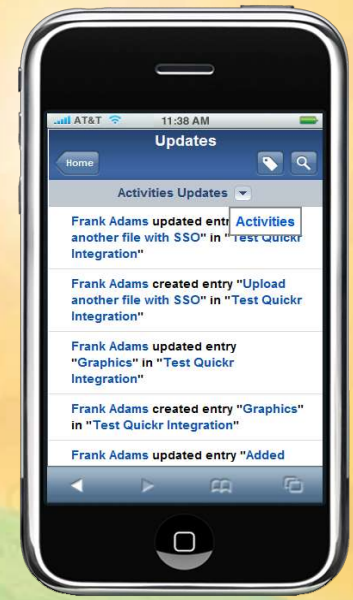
AT&T 11:38 AM

Updates

Home

Activities Updates

Frank Adams updated entry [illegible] Activities another file with SSO" in "Test Quickr Integration"

Frank Adams created entry "Upload another file with SSO" in "Test Quickr Integration"

Frank Adams updated entry "Graphics" in "Test Quickr Integration"

Frank Adams created entry "Graphics" in "Test Quickr Integration"

Frank Adams updated entry "Added